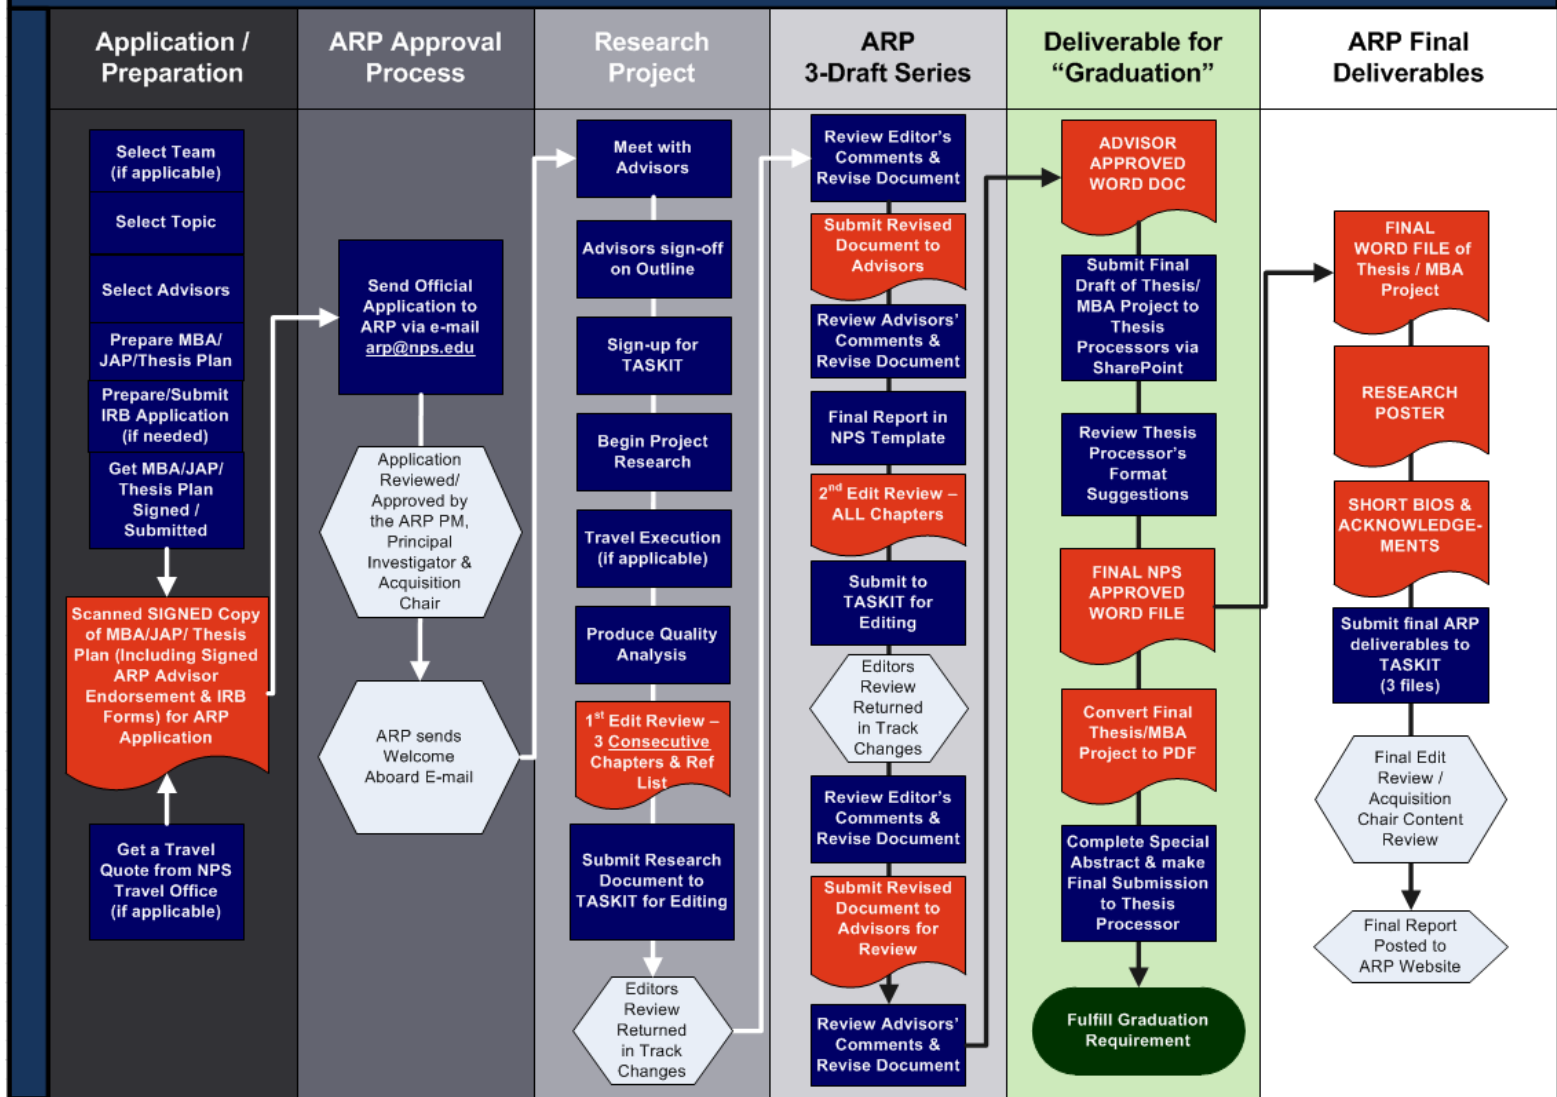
Application / Preparation

Select Team (if applicable)

Select Topic

Select Advisors

Prepare MBA/ JAP/Thesis Plan

Prepare/Submit IRB Application (if needed)

Get MBA/JAP/ Thesis Plan Signed / Submitted

Scanned SIGNED Copy of MBA/JAP/ Thesis Plan (Including Signed ARP Advisor Endorsement & IRB Forms) for ARP Application

Get a Travel Quote from NPS Travel Office (if applicable)

ARP Approval Process

Send Official Application to ARP via e-mail arp@nps.edu

Application Reviewed/ Approved by the ARP PM, Principal Investigator & Acquisition Chair

ARP sends Welcome Aboard E-mail

Research Project

Meet with Advisors

Advisors sign-off on Outline

Sign-up for TASKIT

Begin Project Research

Travel Execution (if applicable)

Produce Quality Analysis

$1^{st}$ Edit Review – 3 Consecutive Chapters & Ref List

Submit Research Document to TASKIT for Editing

Editors Review Returned in Track Changes

ARP 3-Draft Series

Review Editor's Comments & Revise Document

Submit Revised Document to Advisors

Review Advisors' Comments & Revise Document

Final Report in NPS Template

$2^{nd}$ Edit Review – ALL Chapters

Submit to TASKIT for Editing

Editors Review Returned in Track Changes

Review Editor's Comments & Revise Document

Submit Revised Document to Advisors for Review

Review Advisors' Comments & Revise Document

Deliverable for "Graduation"

ADVISOR APPROVED WORD DOC

Submit Final Draft of Thesis/ MBA Project to Thesis Processors via SharePoint

Review Thesis Processor's Format Suggestions

FINAL NPS APPROVED WORD FILE

Convert Final Thesis/MBA Project to PDF

Complete Special Abstract & make Final Submission to Thesis Processor

Fulfill Graduation Requirement

ARP Final Deliverables

FINAL WORD FILE of Thesis / MBA Project

RESEARCH POSTER

SHORT BIOS & ACKNOWLEDGE-MENTS

Submit final ARP deliverables to TASKIT (3 files)

Final Edit Review / Acquisition Chair Content Review

Final Report Posted to ARP Website